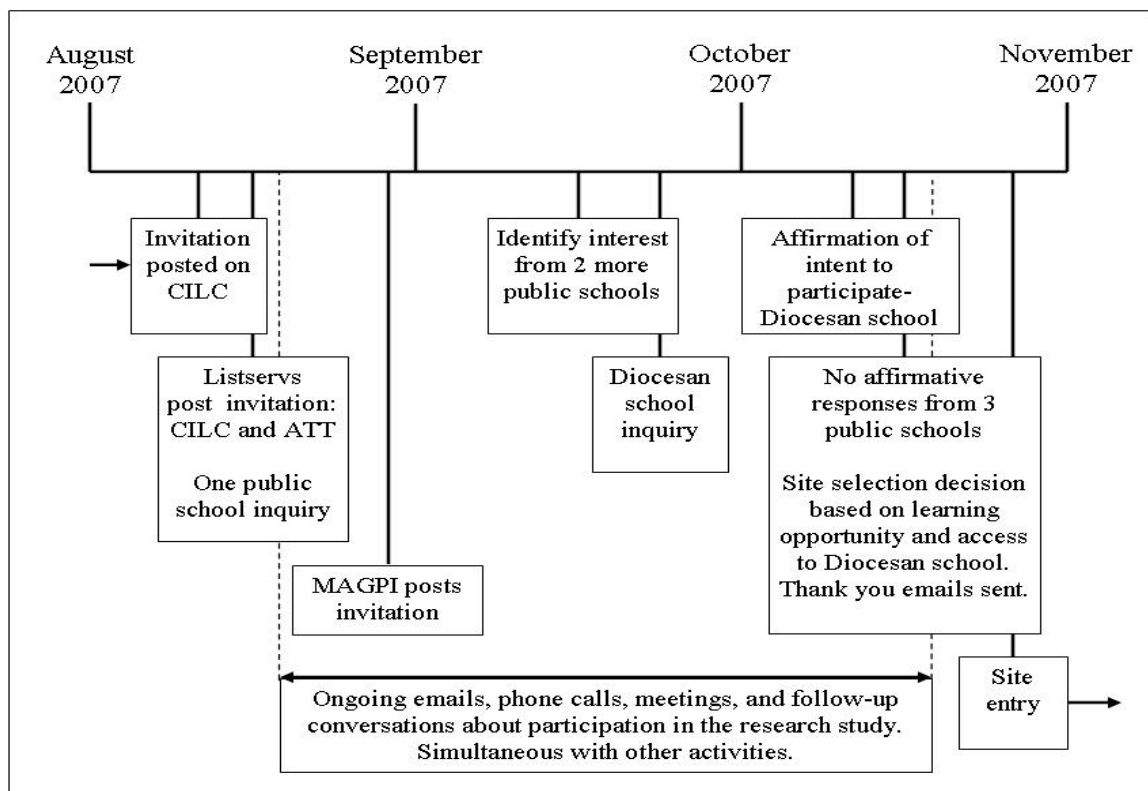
August 2007

September 2007

October 2007

November 2007

Invitation posted on CILC

Listservs post invitation: CILC and ATT

One public school inquiry

MAGPI posts invitation

Identify interest from 2 more public schools

Diocesan school inquiry

Affirmation of intent to participate-Diocesan school

No affirmative responses from 3 public schools

Site selection decision based on learning opportunity and access to Diocesan school. Thank you emails sent.

Site entry

Ongoing emails, phone calls, meetings, and follow-up conversations about participation in the research study. Simultaneous with other activities.